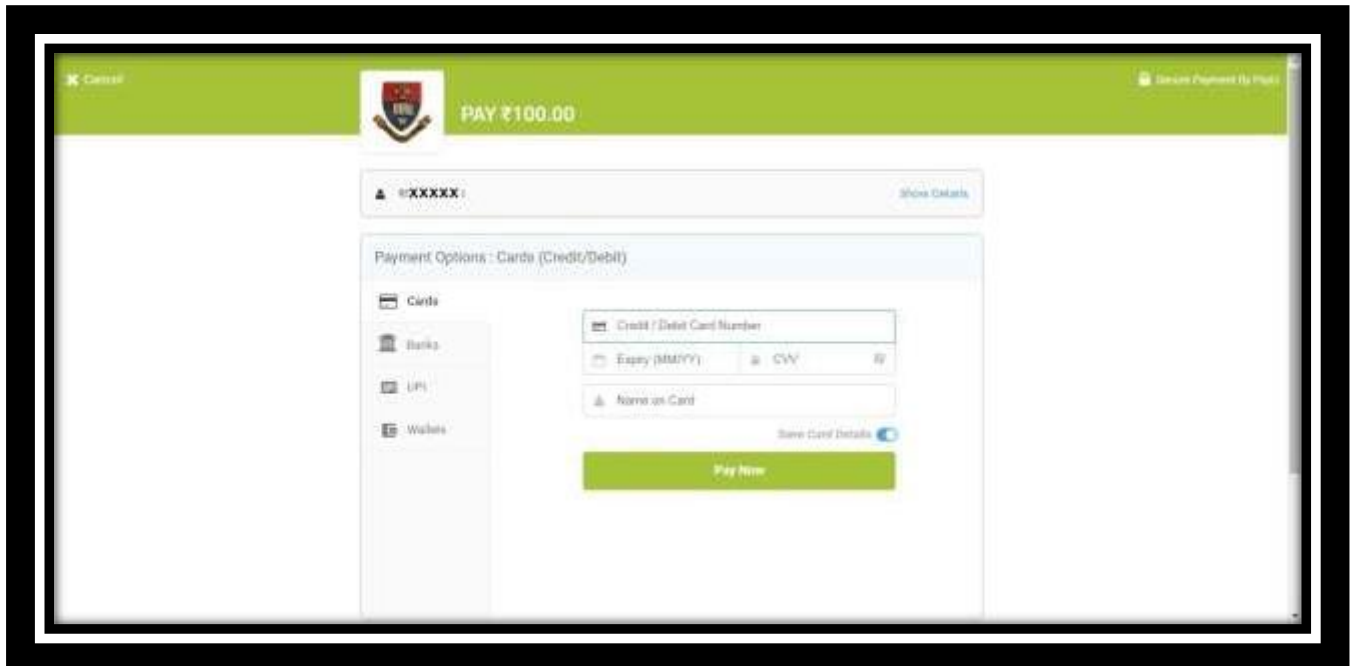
Cancel

PAY ₹100.00

Secure Payment By PayU

XXXXX

Show Details

Payment Options : Cards (Credit/Debit)

Cards

Banks

UPI

Wallets

Credit / Debit Card Number

Expiry (MM/YY)

CVV

Name on Card

Save Card Details

Pay Now